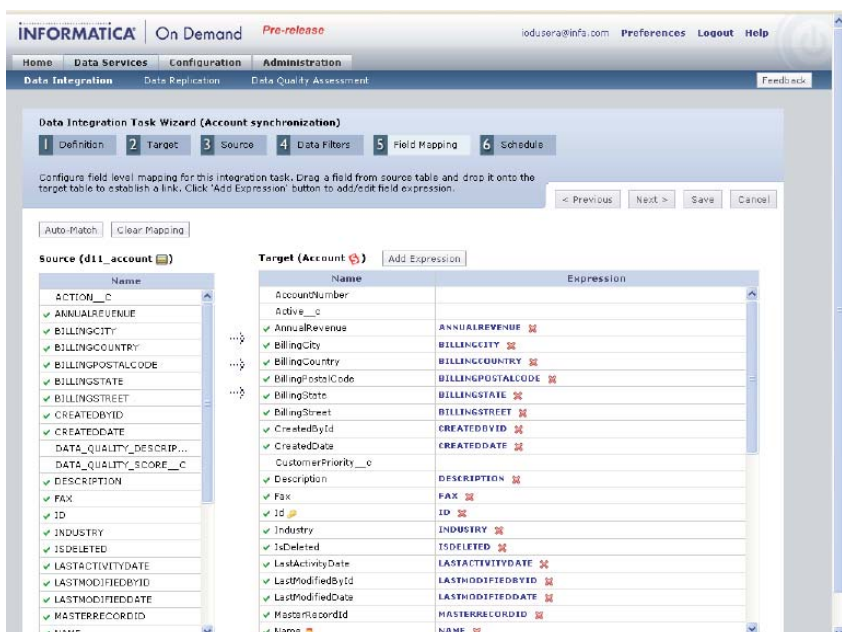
INFORMATICA | On Demand Pre-release

iodusera@infa.com Preferences Logout Help

Home Data Services Configuration Administration

Data Integration Data Replication Data Quality Assessment Feedback

Data Integration Task Wizard (Account synchronization)

1 Definition 2 Target 3 Source 4 Data Filters 5 Field Mapping 6 Schedule

Configure field level mapping for this integration task. Drag a field from source table and drop it onto the target table to establish a link. Click 'Add Expression' button to add/edit field expression.

< Previous Next > Save Cancel

Auto-Match Clear Mapping

Source (d11_account)

| Name |
|---|
| ACTION__C |
| ✓ ANNUALREVENUE |
| ✓ BILLINGCITY |
| ✓ BILLINGCOUNTRY |
| ✓ BILLINGPOSTALCODE |
| ✓ BILLINGSTATE |
| ✓ BILLINGSTREET |
| ✓ CREATEDBYID |
| ✓ CREATEDDATE |
| DATA_QUALITY_DESCRIP... |
| DATA_QUALITY_SCORE__C |
| ✓ DESCRIPTION |
| ✓ FAX |
| ✓ ID |
| ✓ INDUSTRY |
| ✓ ISDELETED |
| ✓ LASTACTIVITYDATE |
| ✓ LASTMODIFIEDBYID |
| ✓ LASTMODIFIEDDATE |
| ✓ MASTERRECORDID |
| ✓ NAME |

Target (Account) Add Expression

| Name | Expression |
|---|---|
| AccountNumber | |
| Active__c | |
| ✓ AnnualRevenue | ANNUALREVENUE |
| ✓ BillingCity | BILLINGCITY |
| ✓ BillingCountry | BILLINGCOUNTRY |
| ✓ BillingPostalCode | BILLINGPOSTALCODE |
| ✓ BillingState | BILLINGSTATE |
| ✓ BillingStreet | BILLINGSTREET |
| ✓ CreatedById | CREATEDBYID |
| ✓ CreatedDate | CREATEDDATE |
| CustomerPriority__c | |
| ✓ Description | DESCRIPTION |
| ✓ Fax | FAX |
| ✓ Id | ID |
| ✓ Industry | INDUSTRY |
| ✓ IsDeleted | ISDELETED |
| ✓ LastActivityDate | LASTACTIVITYDATE |
| ✓ LastModifiedById | LASTMODIFIEDBYID |
| ✓ LastModifiedDate | LASTMODIFIEDDATE |
| ✓ MasterRecordId | MASTERRECORDID |
| ✓ Name | NAME |